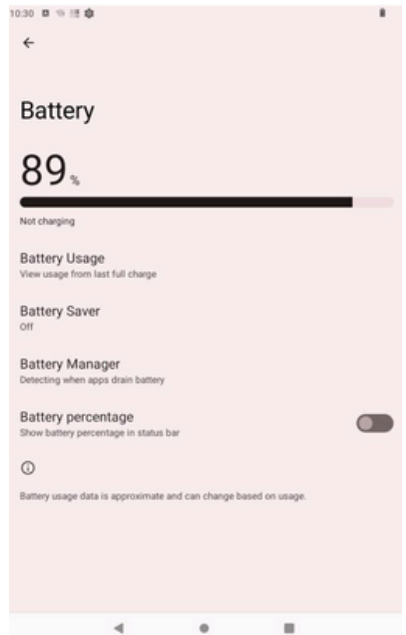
10:30

Battery

89 %

Not charging

Battery Usage
View usage from last full charge

Battery Saver
Off

Battery Manager
Detecting when apps drain battery

Battery percentage
Show battery percentage in status bar

Battery usage data is approximate and can change based on usage.